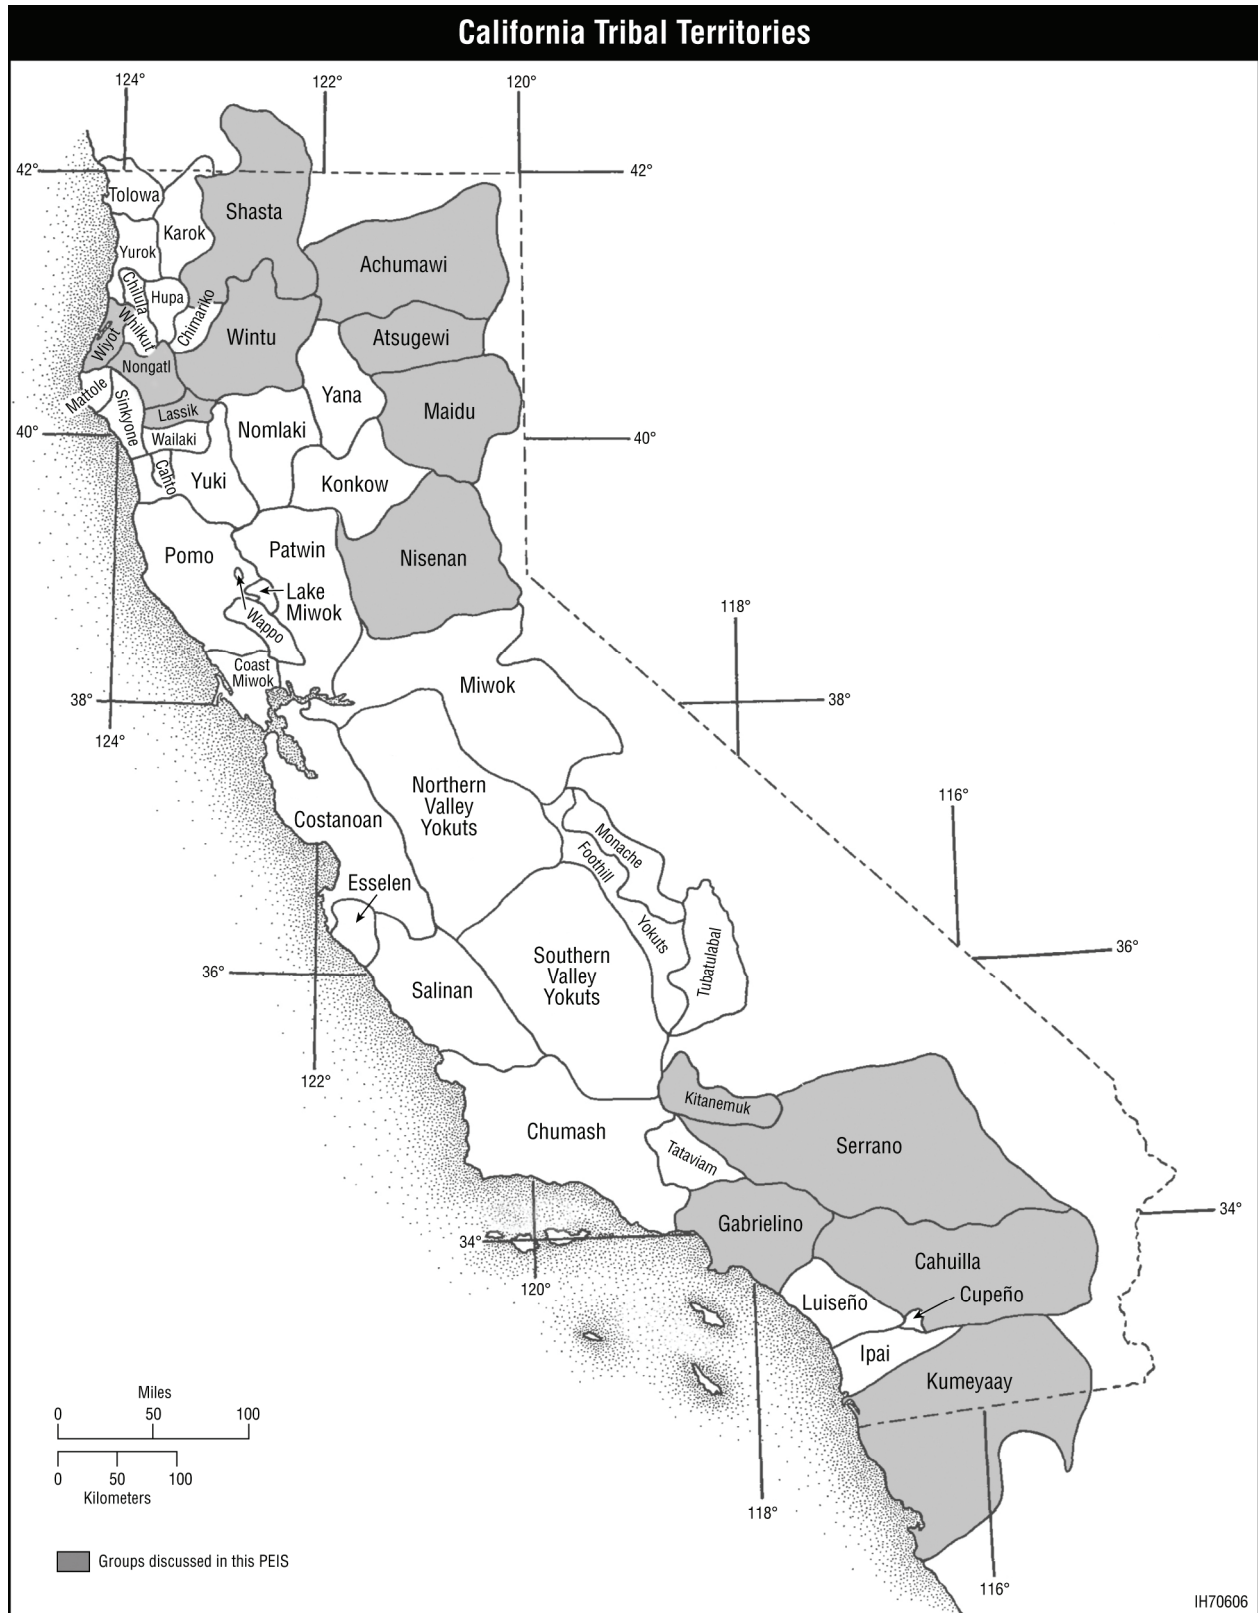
California Tribal Territories

124° 122° 120°

42° 42°

Tolowa
Shasta
Karok
Yurok
Achumawi
Chilula
Hupa
Whilkut
Chimariko
Wiyot
Wintu
Atsugewi
Nongatl
Yana
Mattole
Maidu
Sinkyone
Lassik
40° Wailaki
Nomlaki
40°
Cahto
Yuki
Konkow
Pomo
Patwin
Nisenan
Lake Miwok
Wappo
118°
Coast Miwok
Miwok
38° 38°
124°
Northern Valley Yokuts
116°
Costanoan
Monache
Foothill
Esselen
Yokuts
Tubatulabal
36° 36°
Southern Valley Yokuts
Salinan
122°
Kitanemuk
Chumash
Serrano
Tataviam
34° 34°
Gabrielino
Cahuilla
120°
Cupeño
Luiseño
Ipai
Kumeyaay

Miles
0 50 100
0 50 100
Kilometers

118°

Groups discussed in this PEIS

116°

IH70606